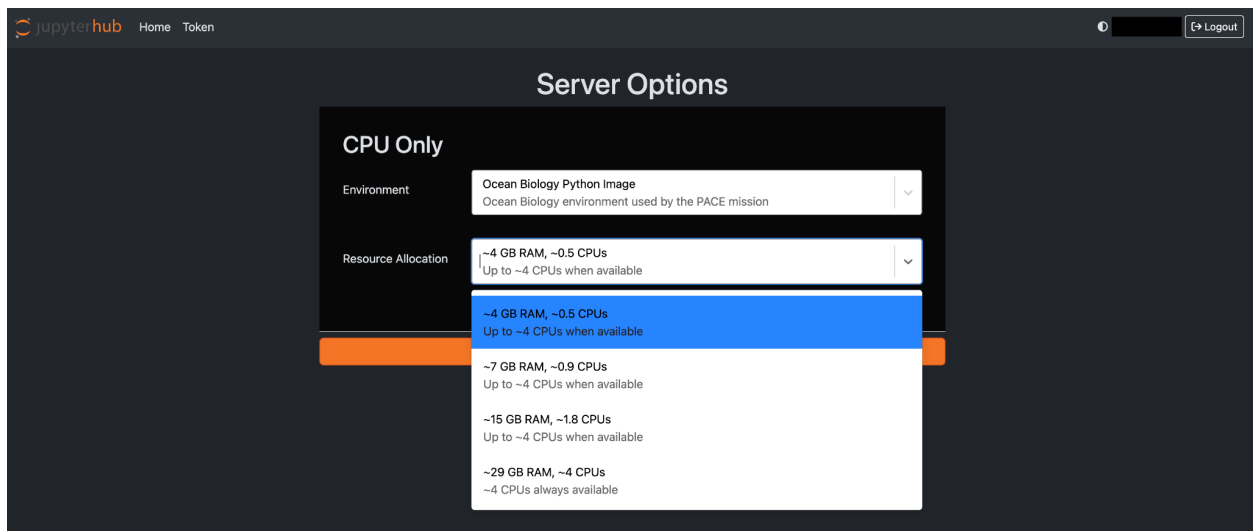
jupyterhub Home Token

Logout

Server Options

CPU Only

Environment

Ocean Biology Python Image
Ocean Biology environment used by the PACE mission

Resource Allocation

~4 GB RAM, ~0.5 CPUs
Up to ~4 CPUs when available

~4 GB RAM, ~0.5 CPUs
Up to ~4 CPUs when available

~7 GB RAM, ~0.9 CPUs
Up to ~4 CPUs when available

~15 GB RAM, ~1.8 CPUs
Up to ~4 CPUs when available

~29 GB RAM, ~4 CPUs
~4 CPUs always available